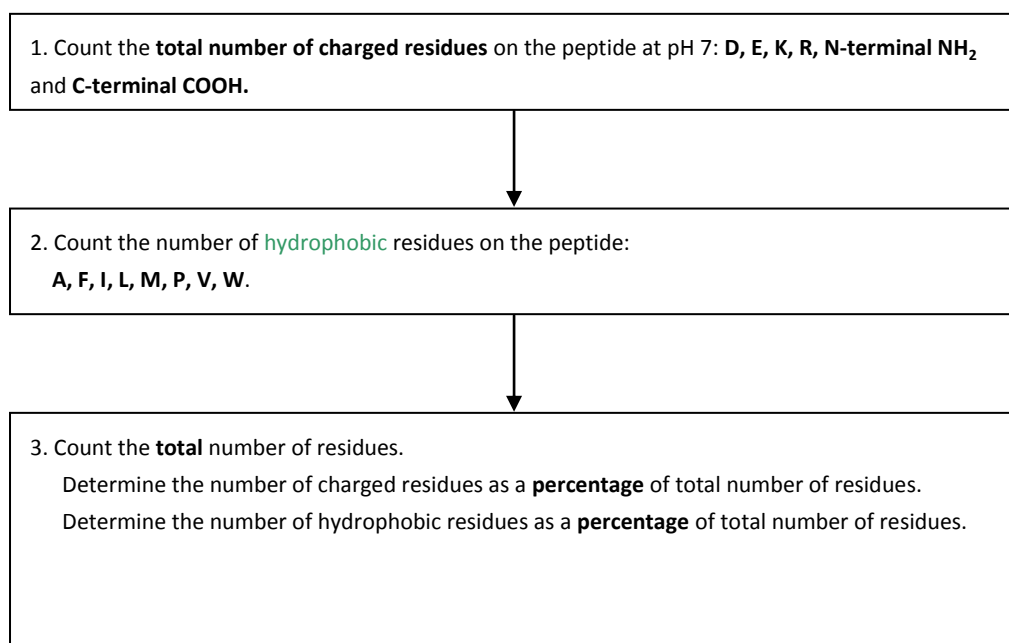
1. Count the **total number of charged residues** on the peptide at pH 7: **D, E, K, R, N-terminal $NH_2$** and **C-terminal COOH.**

2. Count the number of hydrophobic residues on the peptide:
**A, F, I, L, M, P, V, W**.

3. Count the **total** number of residues.
Determine the number of charged residues as a **percentage** of total number of residues.
Determine the number of hydrophobic residues as a **percentage** of total number of residues.